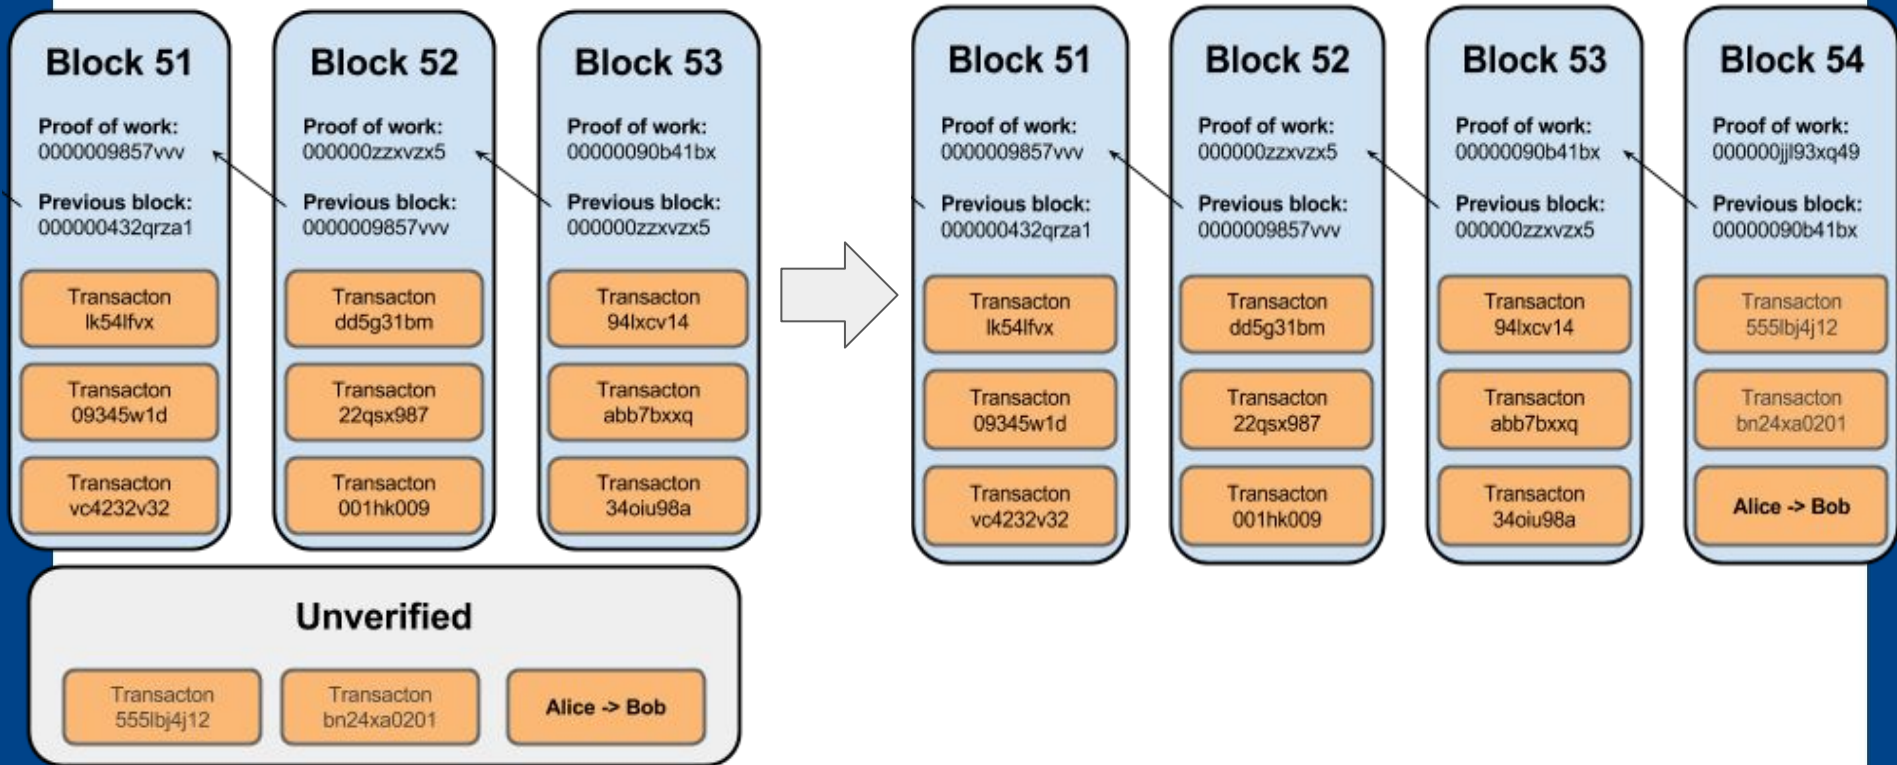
Block 51

Proof of work:
0000009857vvv

Previous block:
000000432qrza1

Transacton
lk54lfvx

Transacton
09345w1d

Transacton
vc4232v32

Block 52

Proof of work:
000000zzxvzx5

Previous block:
0000009857vvv

Transacton
dd5g31bm

Transacton
22qsx987

Transacton
001hk009

Block 53

Proof of work:
00000090b41bx

Previous block:
000000zzxvzx5

Transacton
94lxcv14

Transacton
abb7bxxq

Transacton
34oiu98a

Unverified

Transacton
555lbj4j12

Transacton
bn24xa0201

Alice -> Bob

Block 51

Proof of work:
0000009857vvv

Previous block:
000000432qrza1

Transacton
lk54lfvx

Transacton
09345w1d

Transacton
vc4232v32

Block 52

Proof of work:
000000zzxvzx5

Previous block:
0000009857vvv

Transacton
dd5g31bm

Transacton
22qsx987

Transacton
001hk009

Block 53

Proof of work:
00000090b41bx

Previous block:
000000zzxvzx5

Transacton
94lxcv14

Transacton
abb7bxxq

Transacton
34oiu98a

Block 54

Proof of work:
000000jjl93xq49

Previous block:
00000090b41bx

Transacton
555lbj4j12

Transacton
bn24xa0201

Alice -> Bob